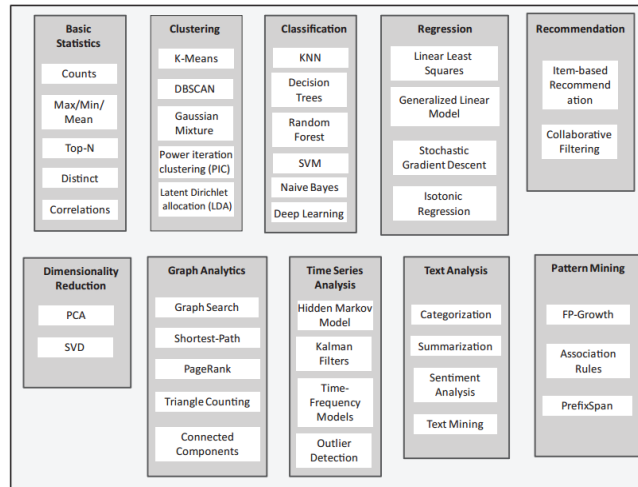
Basic Statistics
Counts
Max/Min/ Mean
Top-N
Distinct
Correlations

Clustering
K-Means
DBSCAN
Gaussian Mixture
Power iteration clustering (PIC)
Latent Dirichlet allocation (LDA)

Classification
KNN
Decision Trees
Random Forest
SVM
Naive Bayes
Deep Learning

Regression
Linear Least Squares
Generalized Linear Model
Stochastic Gradient Descent
Isotonic Regression

Recommendation
Item-based Recommend ation
Collaborative Filtering

Dimensionality Reduction
PCA
SVD

Graph Analytics
Graph Search
Shortest-Path
PageRank
Triangle Counting
Connected Components

Time Series Analysis
Hidden Markov Model
Kalman Filters
Time-Frequency Models
Outlier Detection

Text Analysis
Categorization
Summarization
Sentiment Analysis
Text Mining

Pattern Mining
FP-Growth
Association Rules
PrefixSpan